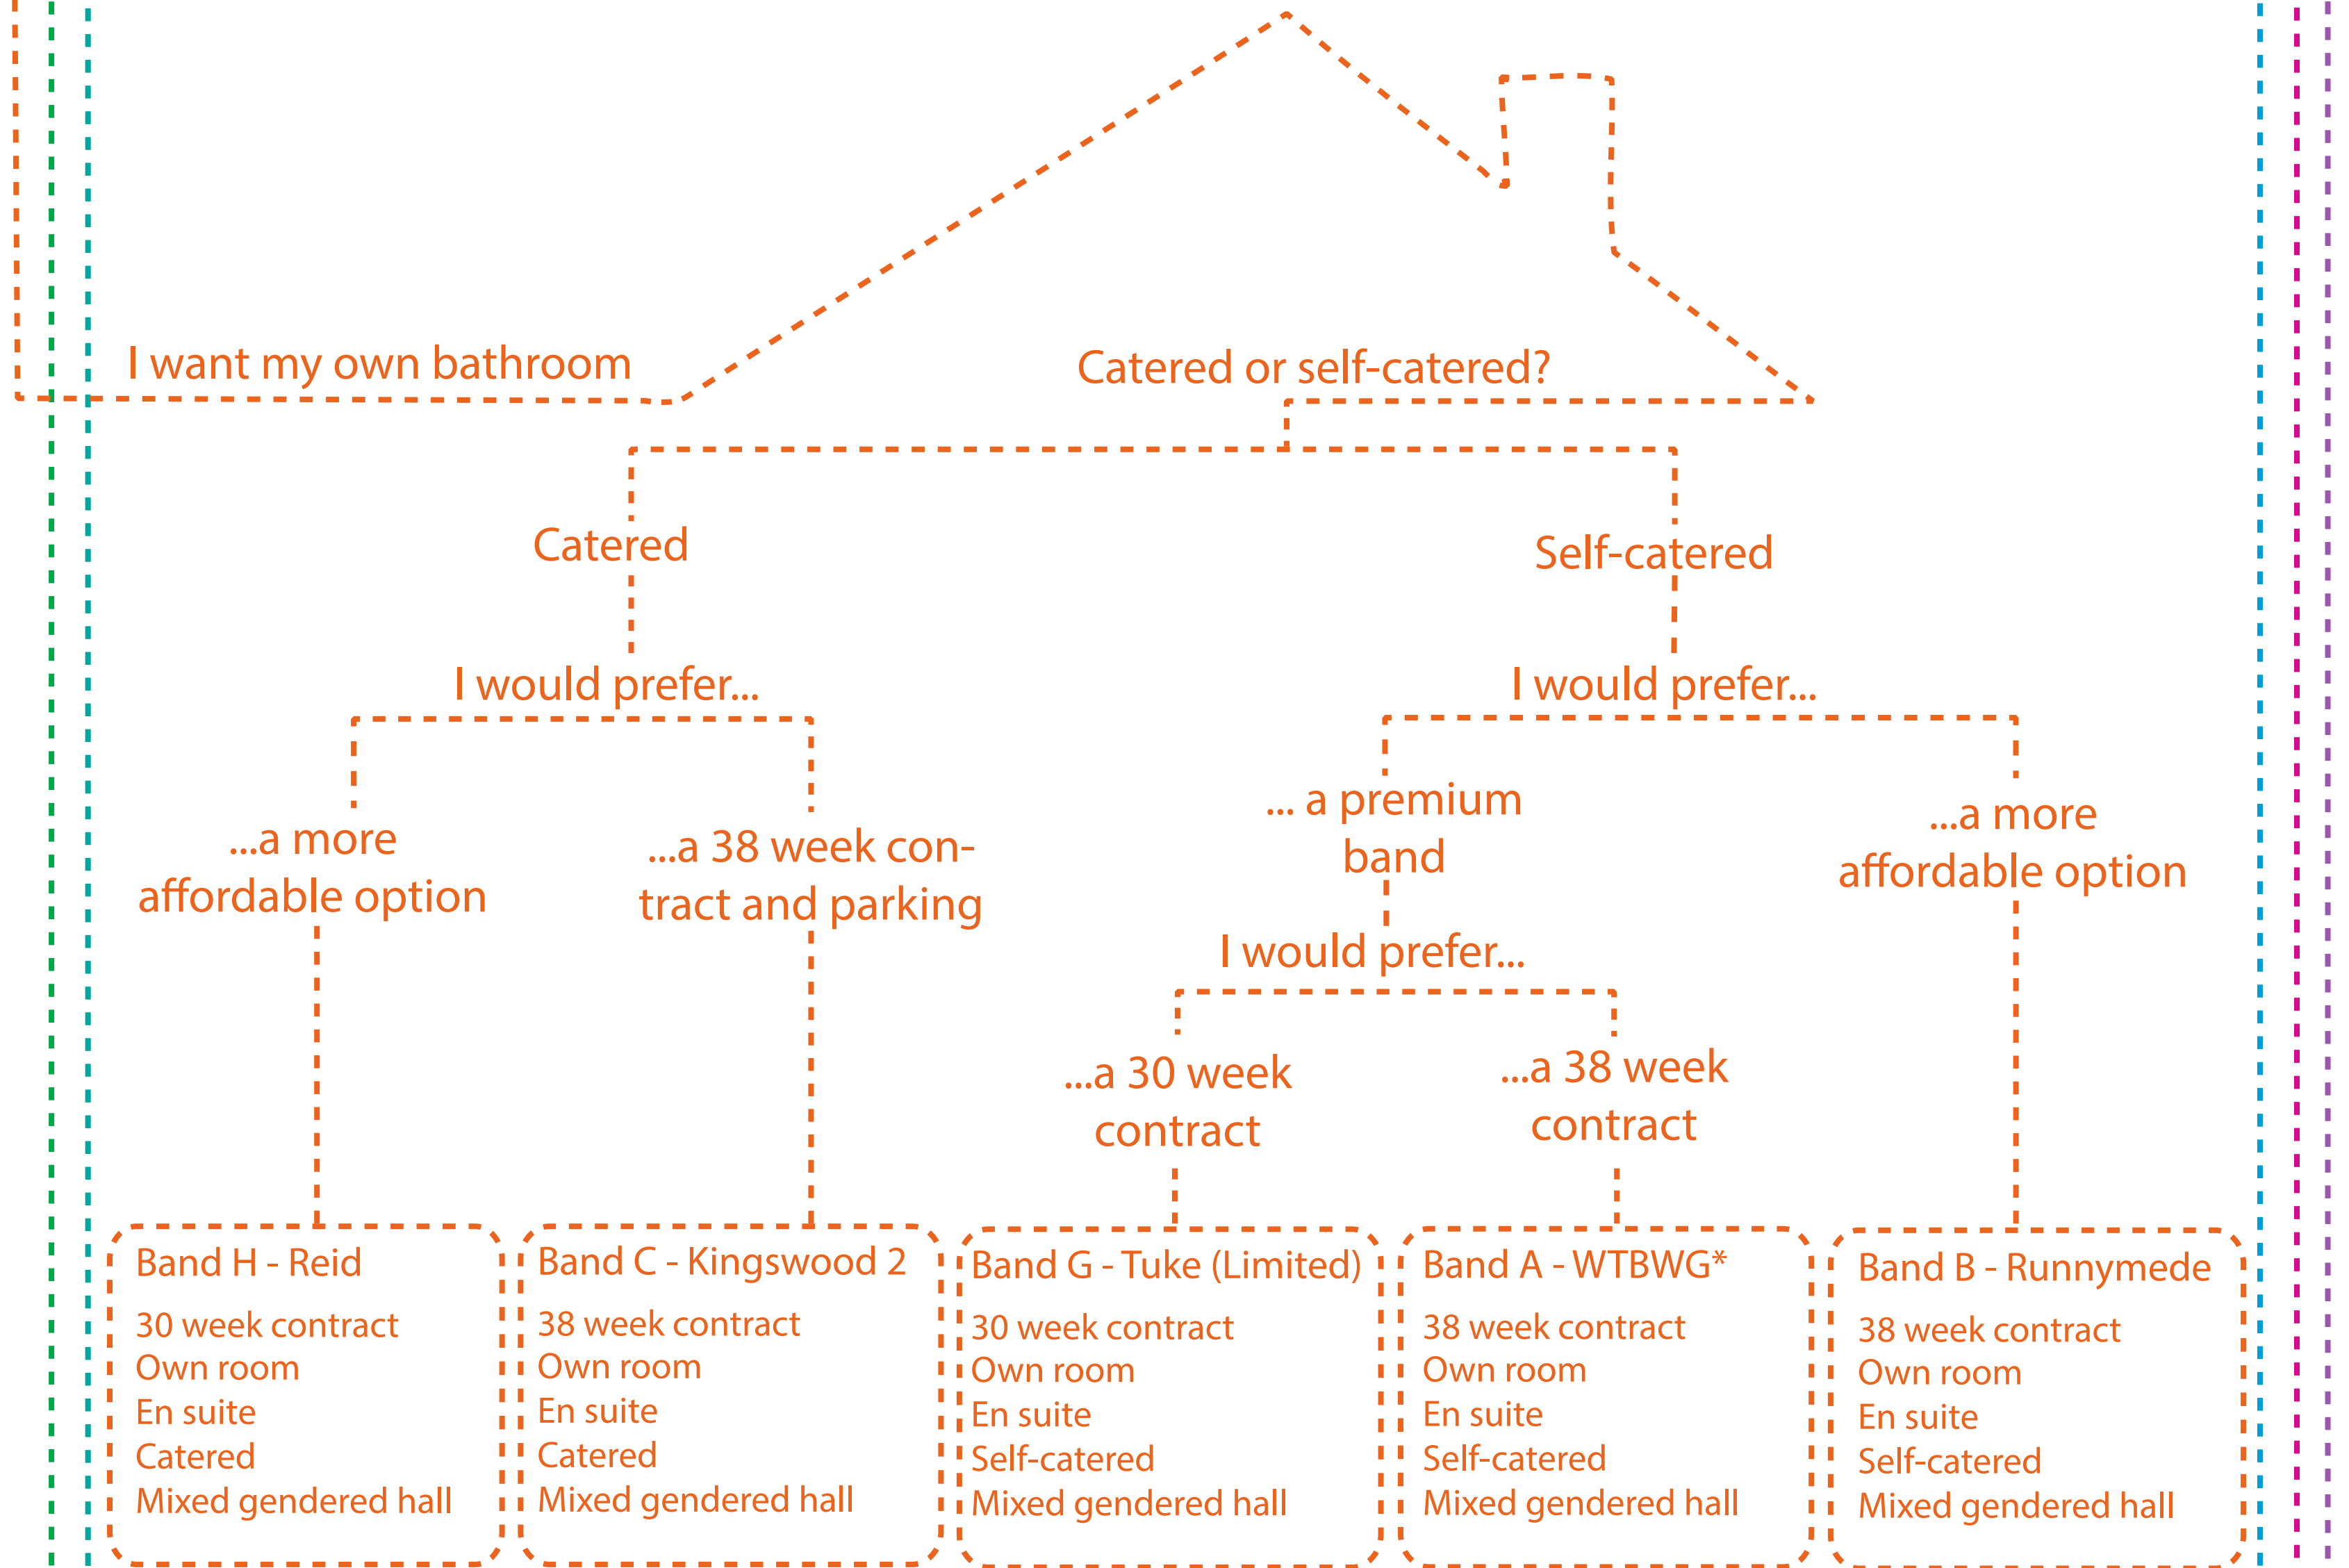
I want my own bathroom

Catered or self-catered?

Catered

Self-catered

I would prefer...

I would prefer...

...a more affordable option

...a 38 week contract and parking

... a premium band

...a more affordable option

I would prefer...

...a 30 week contract

...a 38 week contract

Band H - Reid
30 week contract
Own room
En suite
Catered
Mixed gendered hall

Band C - Kingswood 2
38 week contract
Own room
En suite
Catered
Mixed gendered hall

Band G - Tuke (Limited)
30 week contract
Own room
En suite
Self-catered
Mixed gendered hall

Band A - WTBWG*
38 week contract
Own room
En suite
Self-catered
Mixed gendered hall

Band B - Runnymede
38 week contract
Own room
En suite
Self-catered
Mixed gendered hall